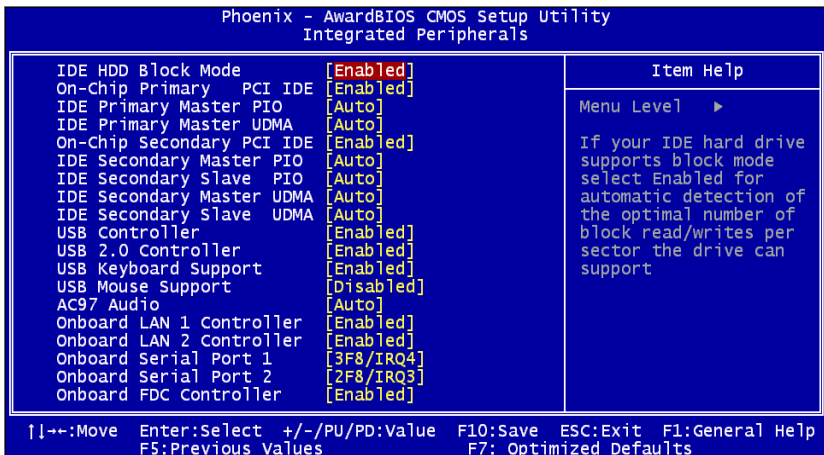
Phoenix - AwardBIOS CMOS Setup Utility
Integrated Peripherals

| | | |
|---|---|---|
| IDE HDD Block Mode | [Enabled] | Item Help |
| On-Chip Primary PCI IDE | [Enabled] | |
| IDE Primary Master PIO | [Auto] | Menu Level ▶ |
| IDE Primary Master UDMA | [Auto] | |
| On-Chip Secondary PCI IDE | [Enabled] | If your IDE hard drive supports block mode select Enabled for automatic detection of the optimal number of block read/writes per sector the drive can support |
| IDE Secondary Master PIO | [Auto] | |
| IDE Secondary Slave PIO | [Auto] | |
| IDE Secondary Master UDMA | [Auto] | |
| IDE Secondary Slave UDMA | [Auto] | |
| USB Controller | [Enabled] | |
| USB 2.0 Controller | [Enabled] | |
| USB Keyboard Support | [Enabled] | |
| USB Mouse Support | [Disabled] | |
| AC97 Audio | [Auto] | |
| Onboard LAN 1 Controller | [Enabled] | |
| Onboard LAN 2 Controller | [Enabled] | |
| Onboard Serial Port 1 | [3F8/IRQ4] | |
| Onboard Serial Port 2 | [2F8/IRQ3] | |
| Onboard FDC Controller | [Enabled] | |

↑↓→←:Move Enter:Select +/-/PU/PD:Value F10:Save ESC:Exit F1:General Help
F5:Previous Values F7: Optimized Defaults